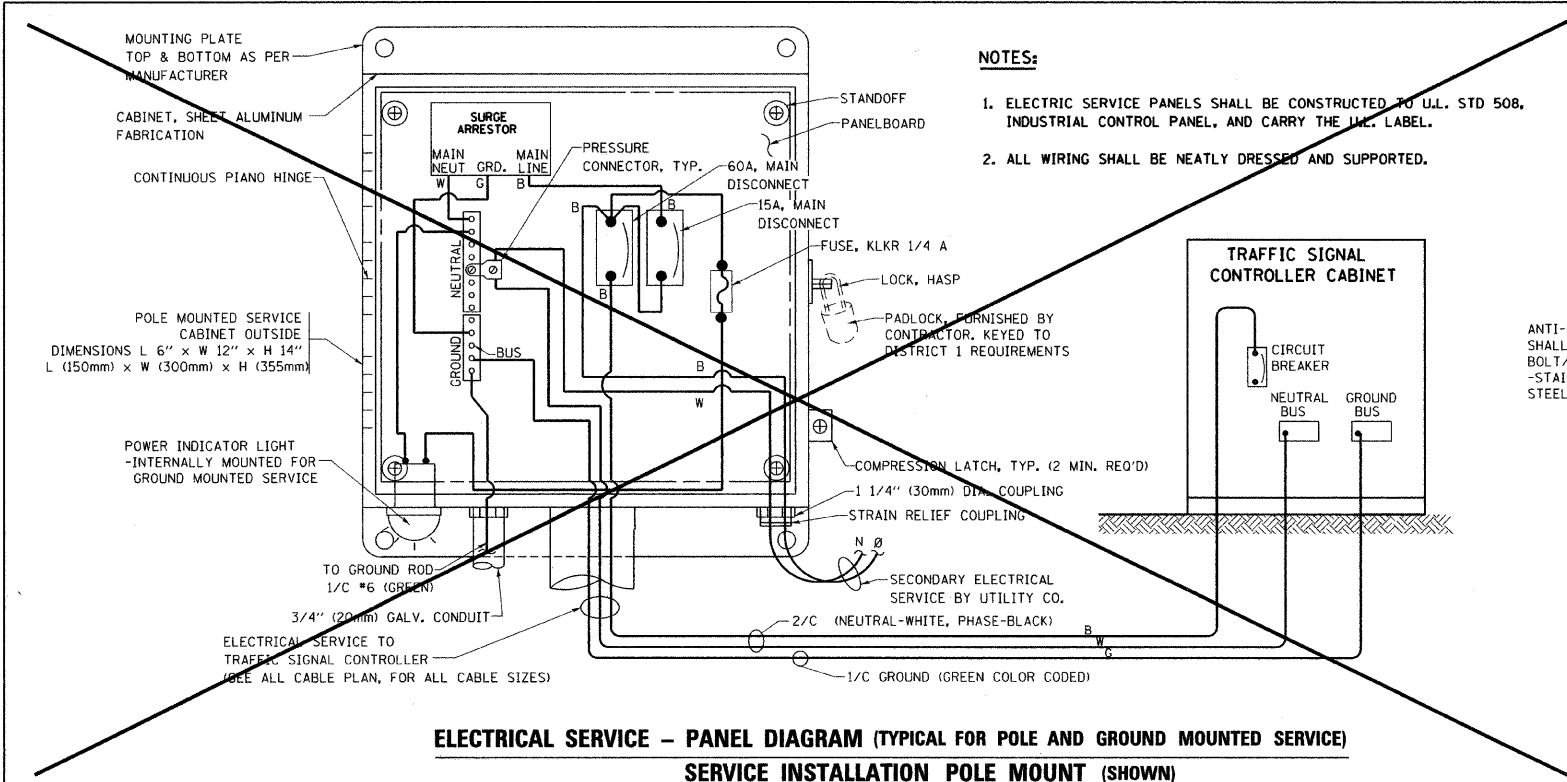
MOUNTING PLATE TOP & BOTTOM AS PER MANUFACTURER

CABINET, SHEET ALUMINUM FABRICATION

CONTINUOUS PIANO HINGE

POLE MOUNTED SERVICE CABINET OUTSIDE DIMENSIONS L 6" x W 12" x H 14" L (150mm) x W (300mm) x H (355mm)

POWER INDICATOR LIGHT -INTERNALLY MOUNTED FOR GROUND MOUNTED SERVICE

SURGE ARRESTOR

MAIN NEUT GRD. MAIN LINE

W G B

NEUTRAL

GROUND

BUS

PRESSURE CONNECTOR, TYP.

60A, MAIN DISCONNECT

15A, MAIN DISCONNECT

B B B

FUSE, KLKR 1/4 A

LOCK, HASP

PADLOCK, FURNISHED BY CONTRACTOR. KEYED TO DISTRICT 1 REQUIREMENTS

B

W

STANDOFF

PANELBOARD

COMPRESSION LATCH, TYP. (2 MIN. REQ'D)

1 1/4" (30mm) DIA. COUPLING

STRAIN RELIEF COUPLING

TO GROUND ROD 1/C #6 (GREEN)

3/4" (20mm) GALV. CONDUIT

N Ø

SECONDARY ELECTRICAL SERVICE BY UTILITY CO.

ELECTRICAL SERVICE TO TRAFFIC SIGNAL CONTROLLER (SEE ALL CABLE PLAN, FOR ALL CABLE SIZES)

2/C (NEUTRAL-WHITE, PHASE-BLACK)

1/C GROUND (GREEN COLOR CODED)

B W G

NOTES:

1. ELECTRIC SERVICE PANELS SHALL BE CONSTRUCTED TO U.L. STD 508, INDUSTRIAL CONTROL PANEL, AND CARRY THE U.L. LABEL.

2. ALL WIRING SHALL BE NEATLY DRESSED AND SUPPORTED.

TRAFFIC SIGNAL CONTROLLER CABINET

CIRCUIT BREAKER

NEUTRAL BUS

GROUND BUS

ANTI- SHALL BOLT/ -STAI STEEL

ELECTRICAL SERVICE – PANEL DIAGRAM (TYPICAL FOR POLE AND GROUND MOUNTED SERVICE)

SERVICE INSTALLATION POLE MOUNT (SHOWN)